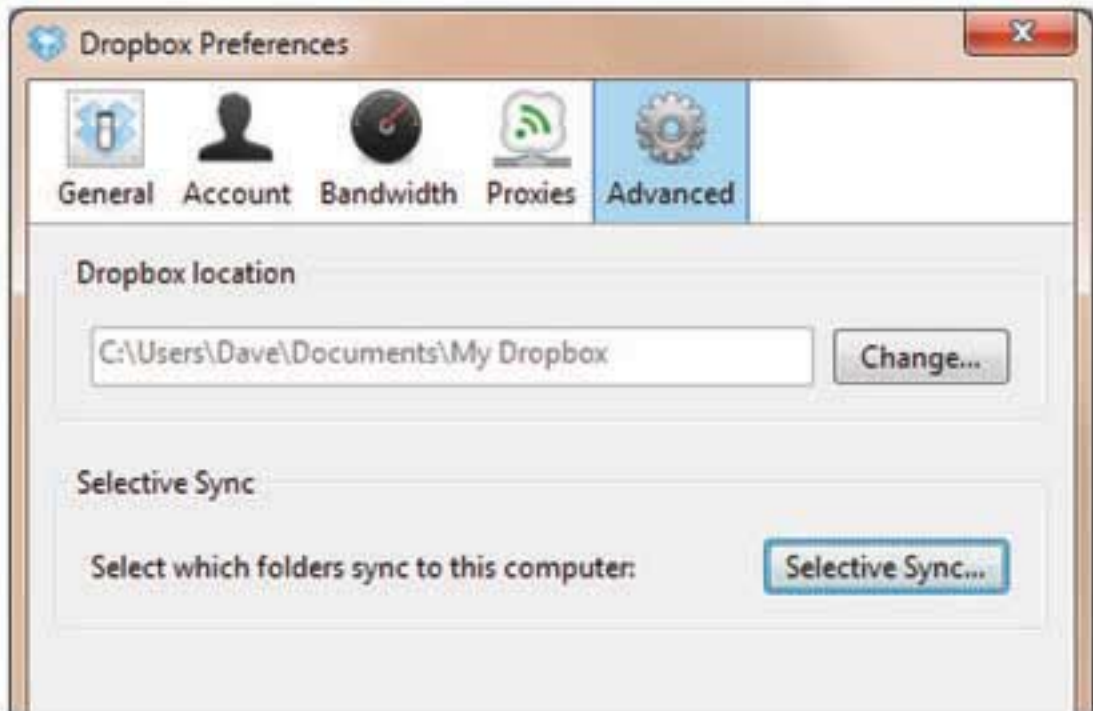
Dropbox Preferences

General Account Bandwidth Proxies Advanced

Dropbox location

C:\Users\Dave\Documents\My Dropbox

Change...

Selective Sync

Select which folders sync to this computer:

Selective Sync...